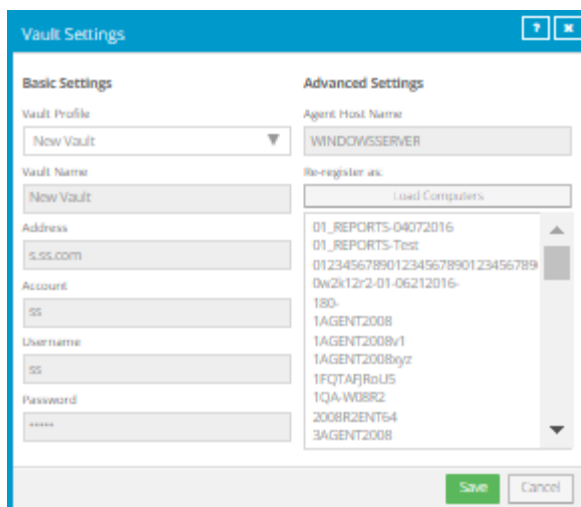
Vault Settings

?
x

Basic Settings

Vault Profile

New Vault

Vault Name

New Vault

Address

s.ss.com

Account

ss

Username

ss

Password

•••••

Advanced Settings

Agent Host Name

WINDOWSSERVER

Re-register as:

Load Computers

01_REPORTS-04072016
01_REPORTS-Test
0123456789012345678901234567890
0w2k12r2-01-06212016-
180-
1AGENT2008
1AGENT2008v1
1AGENT2008xyz
1FQTAFJRoU5
1QA-W08R2
2008R2ENT64
3AGENT2008

Save
Cancel